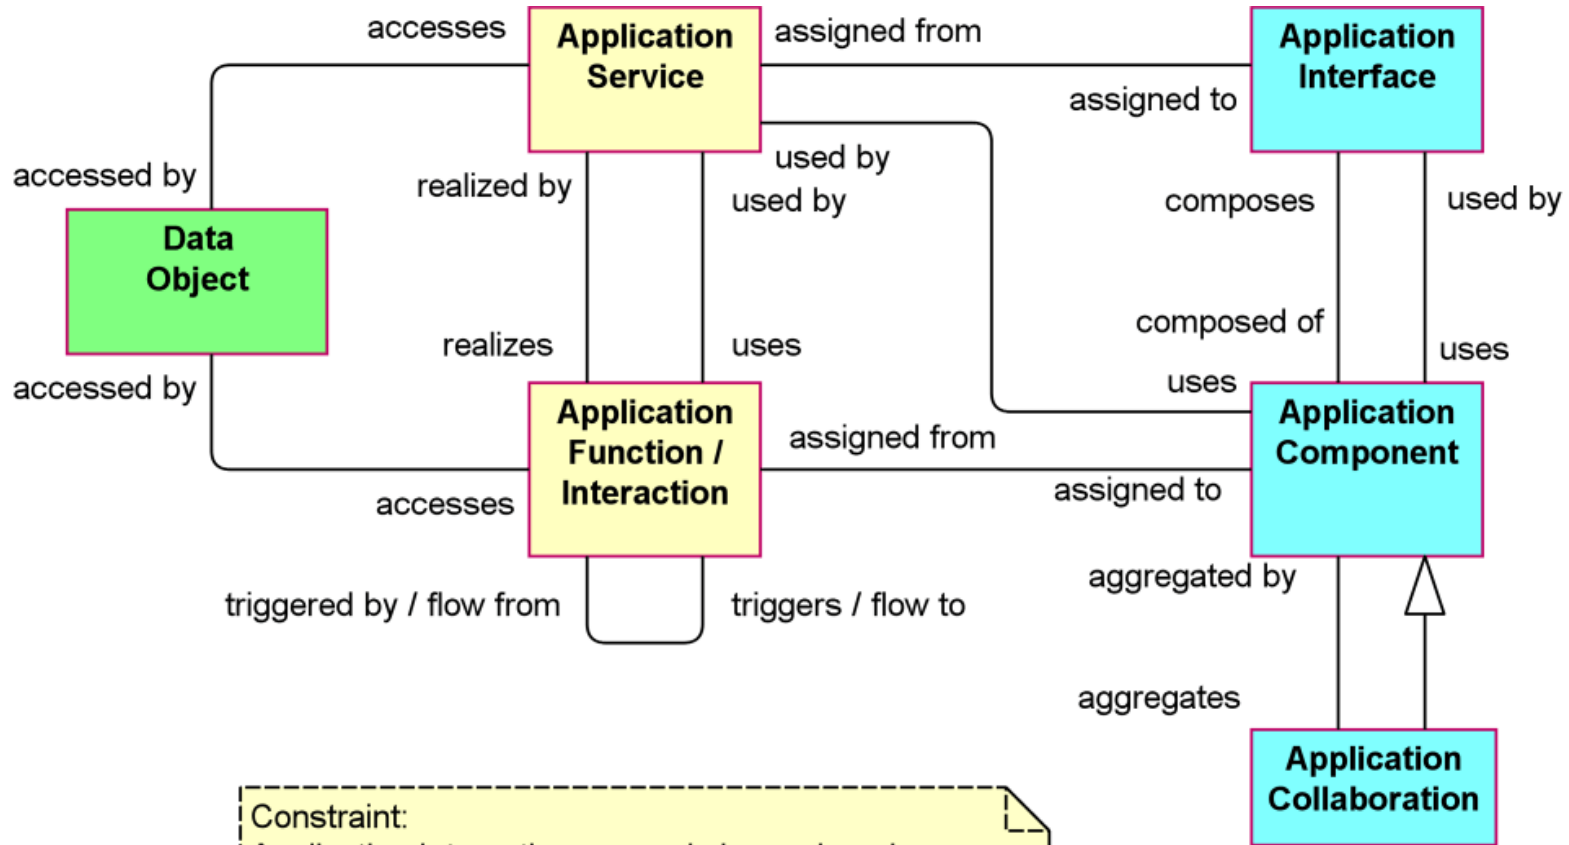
accesses

Application Service

assigned from

Application Interface

assigned to

accessed by

realized by

used by

used by

composes

used by

Data Object

composed of

realizes

uses

uses

uses

accessed by

Application Function / Interaction

assigned from

Application Component

accesses

assigned to

aggregated by

triggered by / flow from

triggers / flow to

aggregates

Application Collaboration

Constraint:

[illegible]